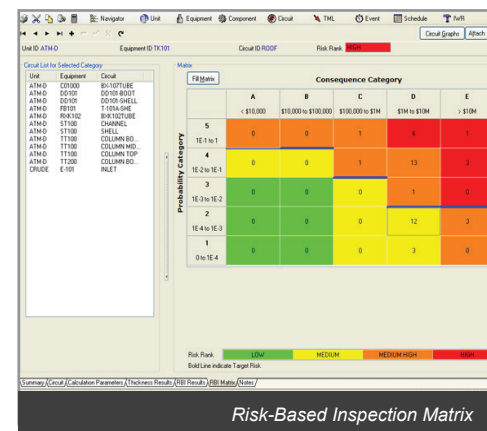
Navigator Unit Equipment Component Circuit TML Event Schedule AvR

Circuit Graphs Attach

Unit ID ATM-D Equipment ID TK101 Circuit ID ROOF Risk Rank HIGH

Circuit List for Selected Category

| Unit | Equipment | Circuit |
|---|---|---|
| ATM-D | C01000 | BX-107TUBE |
| ATM-D | DD101 | DD101-BOOT |
| ATM-D | DD101 | DD101-SHELL |
| ATM-D | FB101 | T-101A-SHE |
| ATM-D | RX102 | BX102TUBE |
| ATM-D | ST100 | CHANNEL |
| ATM-D | ST100 | SHELL |
| ATM-D | TT100 | COLUMN BO... |
| ATM-D | TT100 | COLUMN MID... |
| ATM-D | TT100 | COLUMN TOP |
| ATM-D | TT200 | COLUMN BO... |
| CRUDE | E-101 | INLET |

Matrix

Fill Matrix

Consequence Category

Probability Category

| | A < \$10,000 | B \$10,000 to \$100,000 | C \$100,000 to \$1M | D \$1M to \$10M | E > \$10M |
|---|---|---|---|---|---|
| 5 1E-1 to 1 | 0 | 0 | 1 | 6 | 1 |
| 4 1E-2 to 1E-1 | 0 | 0 | 1 | 13 | 3 |
| 3 1E-3 to 1E-2 | 0 | 0 | 0 | 1 | 0 |
| 2 1E-4 to 1E-3 | 0 | 0 | 0 | 12 | 3 |
| 1 0 to 1E-4 | 0 | 0 | 0 | 3 | 0 |

Risk Rank LOW MEDIUM MEDIUM HIGH HIGH

Bold Line indicate Target Risk

Summary Circuit Calculation Parameters Thickness Results RBI Results RBI Matrix Notes

Risk-Based Inspection Matrix